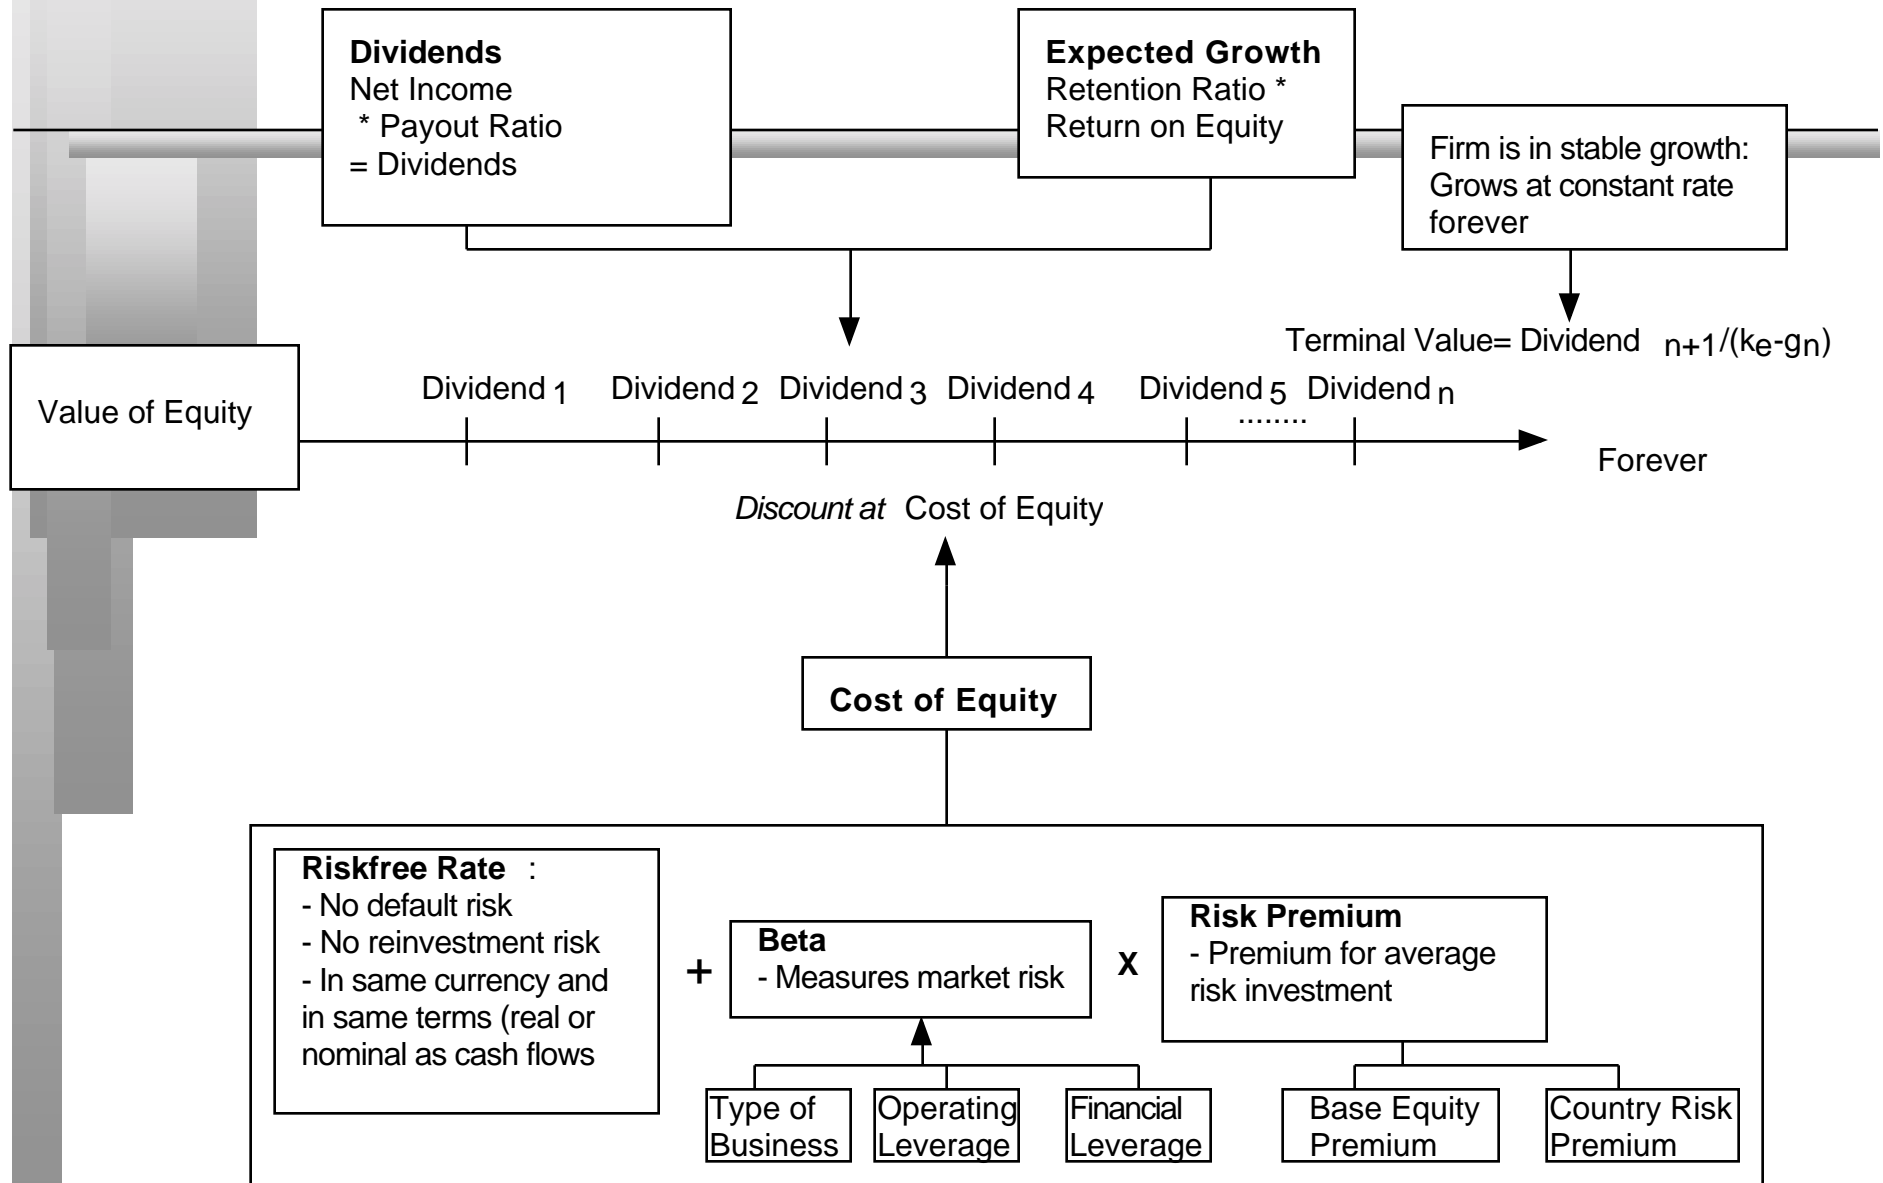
Dividends
Net Income
* Payout Ratio
= Dividends

Expected Growth
Retention Ratio *
Return on Equity

Firm is in stable growth: Grows at constant rate forever

Terminal Value= Dividend $_{n+1}/(k_e-g_n)$

Value of Equity

Dividend $_1$ Dividend $_2$ Dividend $_3$ Dividend $_4$ Dividend $_5$ Dividend $_n$
........

Forever

*Discount at* Cost of Equity

Cost of Equity

Riskfree Rate :
- No default risk
- No reinvestment risk
- In same currency and in same terms (real or nominal as cash flows

+

Beta
- Measures market risk

X

Risk Premium
- Premium for average risk investment

Type of Business

Operating Leverage

Financial Leverage

Base Equity Premium

Country Risk Premium